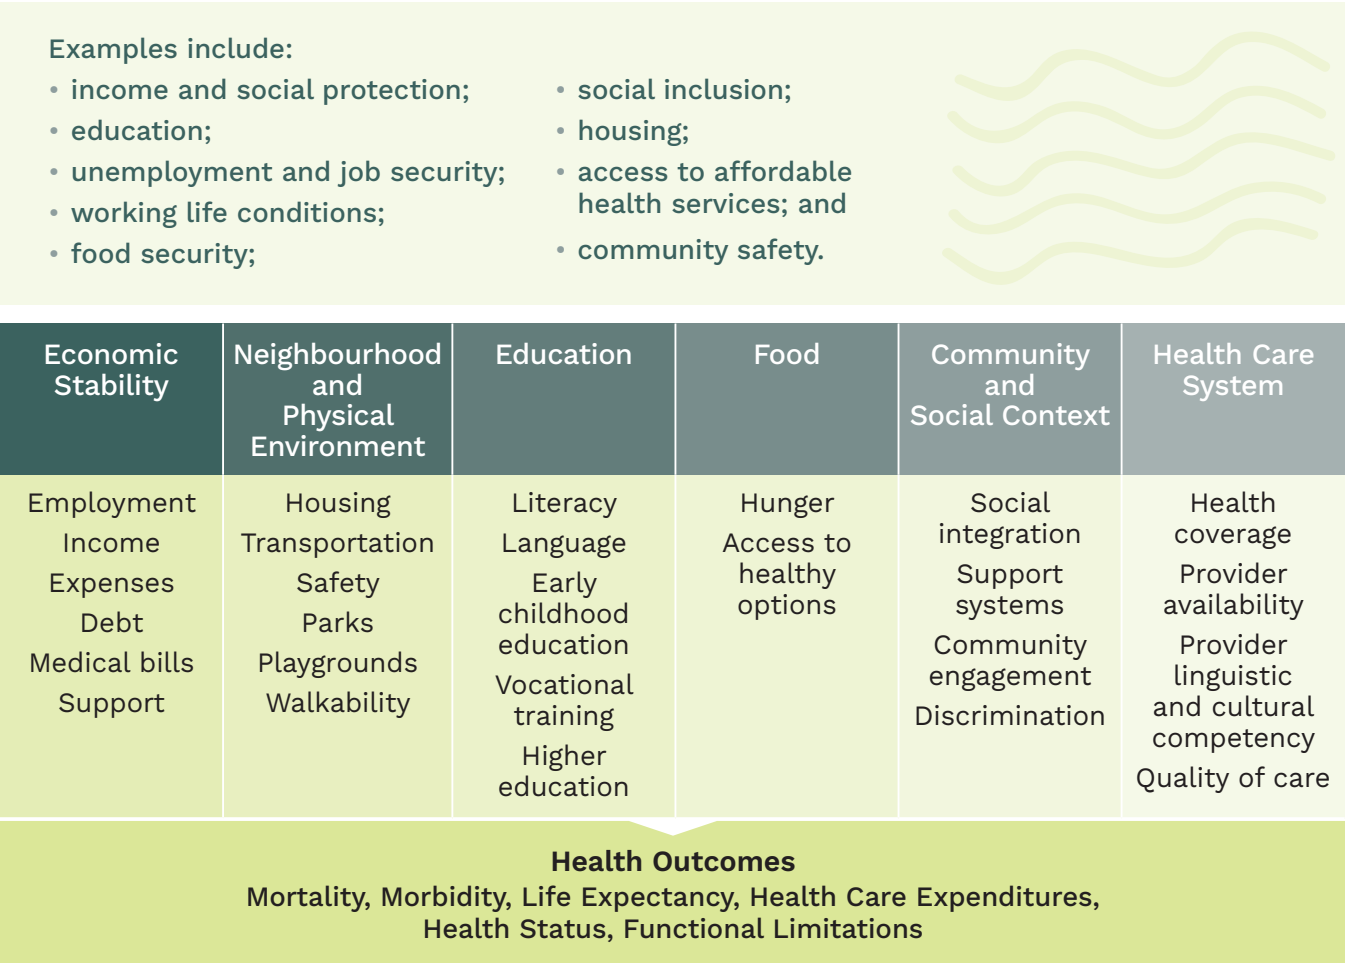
Examples include:

- income and social protection;
- education;
- unemployment and job security;
- working life conditions;
- food security;
- social inclusion;
- housing;
- access to affordable health services; and
- community safety.

| Economic Stability | Neighbourhood and Physical Environment | Education | Food | Community and Social Context | Health Care System |
|---|---|---|---|---|---|
| Employment<br>Income<br>Expenses<br>Debt<br>Medical bills<br>Support | Housing<br>Transportation<br>Safety<br>Parks<br>Playgrounds<br>Walkability | Literacy<br>Language<br>Early childhood education<br>Vocational training<br>Higher education | Hunger<br>Access to healthy options | Social integration<br>Support systems<br>Community engagement<br>Discrimination | Health coverage<br>Provider availability<br>Provider linguistic and cultural competency<br>Quality of care |

Health Outcomes
Mortality, Morbidity, Life Expectancy, Health Care Expenditures, Health Status, Functional Limitations